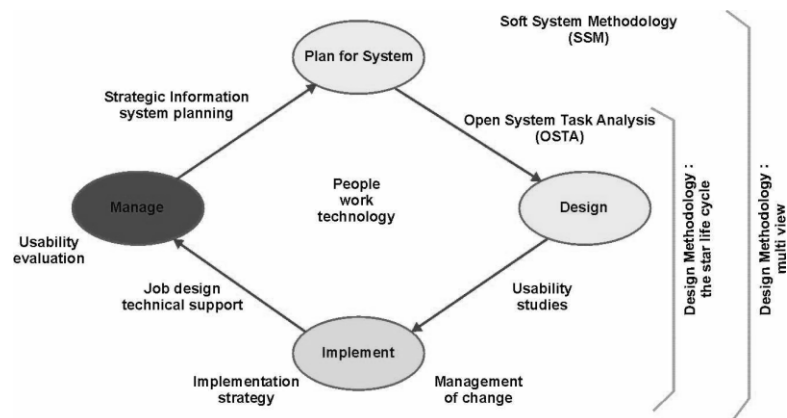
Soft System Methodology (SSM)

Plan for System

Strategic Information system planning

Open System Task Analysis (OSTA)

People work technology

Manage

Design

Usability evaluation

Job design technical support

Usability studies

Implement

Implementation strategy

Management of change

Design Methodology : the star life cycle

Design Methodology : multi view